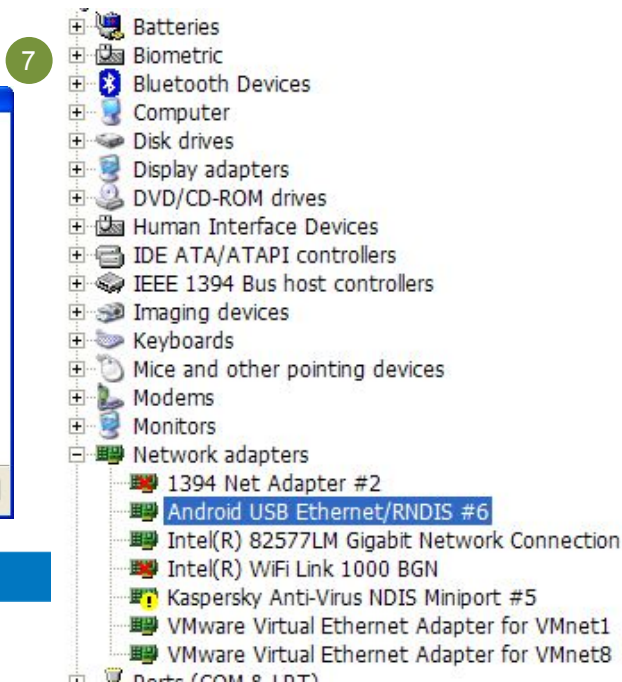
7

Batteries
Biometric
Bluetooth Devices
Computer
Disk drives
Display adapters
DVD/CD-ROM drives
Human Interface Devices
IDE ATA/ATAPI controllers
IEEE 1394 Bus host controllers
Imaging devices
Keyboards
Mice and other pointing devices
Modems
Monitors
Network adapters
1394 Net Adapter #2
Android USB Ethernet/RNDIS #6
Intel(R) 82577LM Gigabit Network Connection
Intel(R) WiFi Link 1000 BGN
Kaspersky Anti-Virus NDIS Miniport #5
VMware Virtual Ethernet Adapter for VMnet1
VMware Virtual Ethernet Adapter for VMnet8
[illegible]